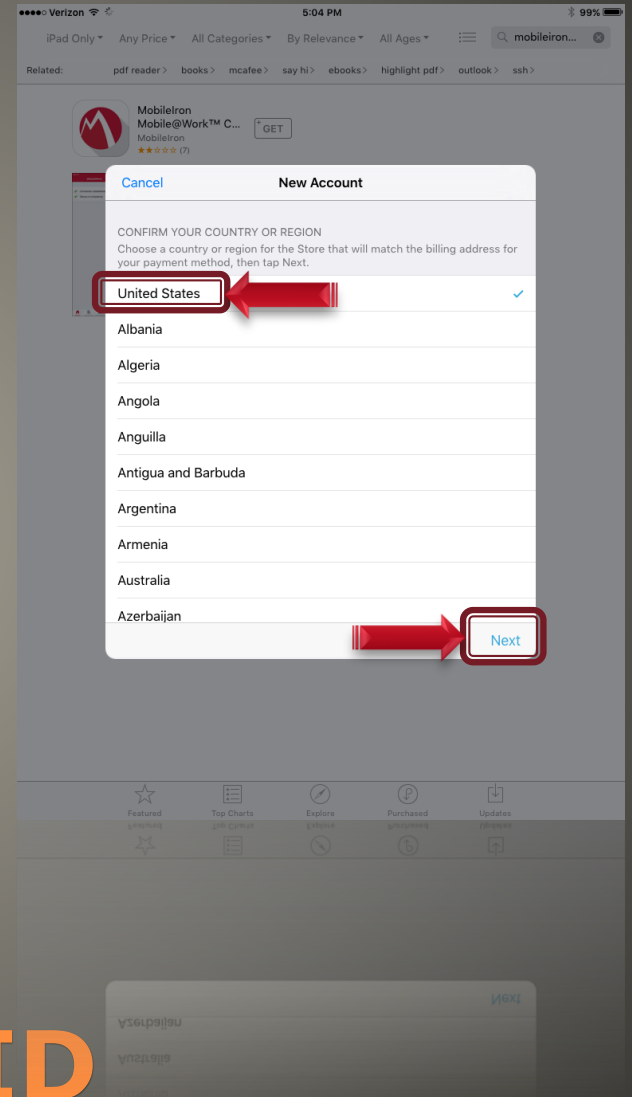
●●●●○ Verizon 5:04 PM 99%

iPad Only ▾ Any Price ▾ All Categories ▾ By Relevance ▾ All Ages ▾ mobileiron...

Related: pdf reader > books > mcafee > say hi > ebooks > highlight pdf > outlook > ssh >

MobileIron Mobile@Work™ C... MobileIron (7) GET

Cancel New Account

CONFIRM YOUR COUNTRY OR REGION
Choose a country or region for the Store that will match the billing address for your payment method, then tap Next.

United States
Albania
Algeria
Angola
Anguilla
Antigua and Barbuda
Argentina
Armenia
Australia
Azerbaijan

Next

Featured Top Charts Explore Purchased Updates

ID